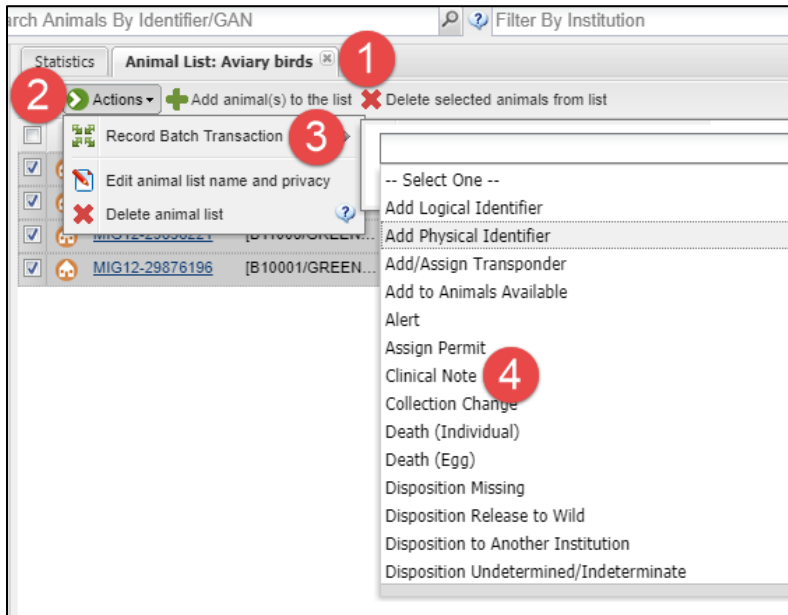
arch Animals By Identifier/GAN

Filter By Institution

Statistics

Animal List: Aviary birds

1

2

Actions

Add animal(s) to the list

Delete selected animals from list

Record Batch Transaction

3

Edit animal list name and privacy

Delete animal list

MIG12-29898221 [B1000/GREEN...

MIG12-29876196 [B10001/GREEN...

-- Select One --

Add Logical Identifier

Add Physical Identifier

Add/Assign Transponder

Add to Animals Available

Alert

Assign Permit

Clinical Note

4

Collection Change

Death (Individual)

Death (Egg)

Disposition Missing

Disposition Release to Wild

Disposition to Another Institution

Disposition Undetermined/Indeterminate